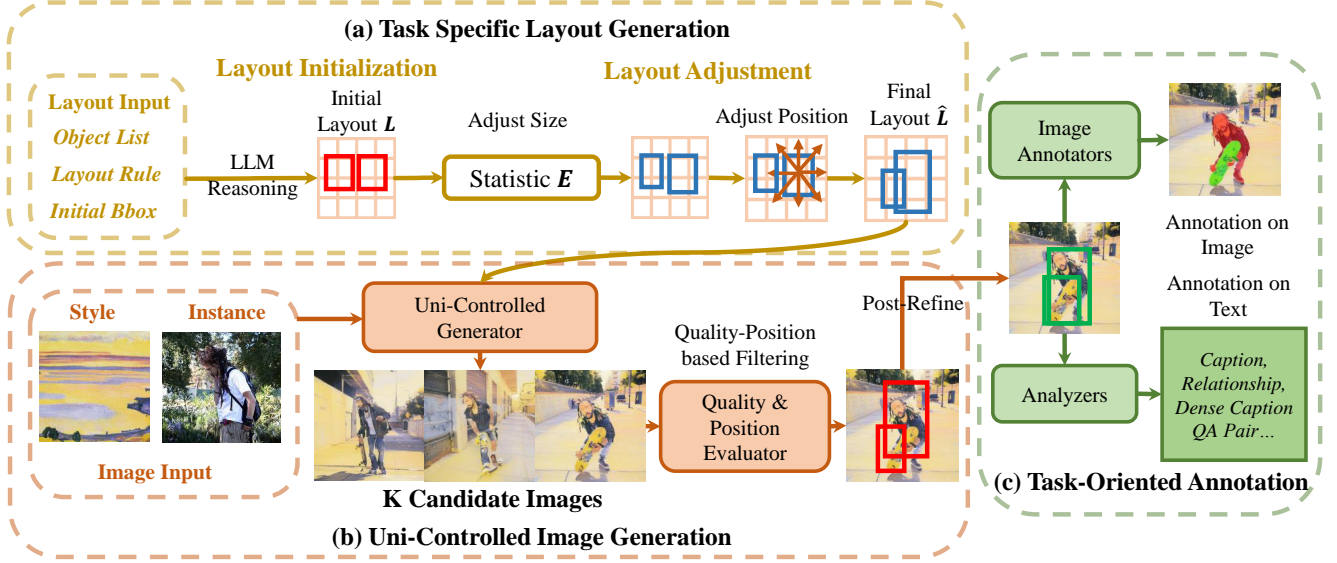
(a) Task Specific Layout Generation

Layout Initialization

Layout Adjustment

Layout Input
Object List
Layout Rule
Initial Bbox

LLM Reasoning

Initial Layout $\boldsymbol{L}$

Adjust Size

Statistic $\boldsymbol{E}$

Adjust Position

Final Layout $\hat{\boldsymbol{L}}$

Image Annotators

Annotation on Image

Annotation on Text

Analyzers

Caption, Relationship, Dense Caption QA Pair…

(c) Task-Oriented Annotation

Style

Instance

Image Input

Uni-Controlled Generator

Quality-Position based Filtering

Quality & Position Evaluator

Post-Refine

K Candidate Images

(b) Uni-Controlled Image Generation